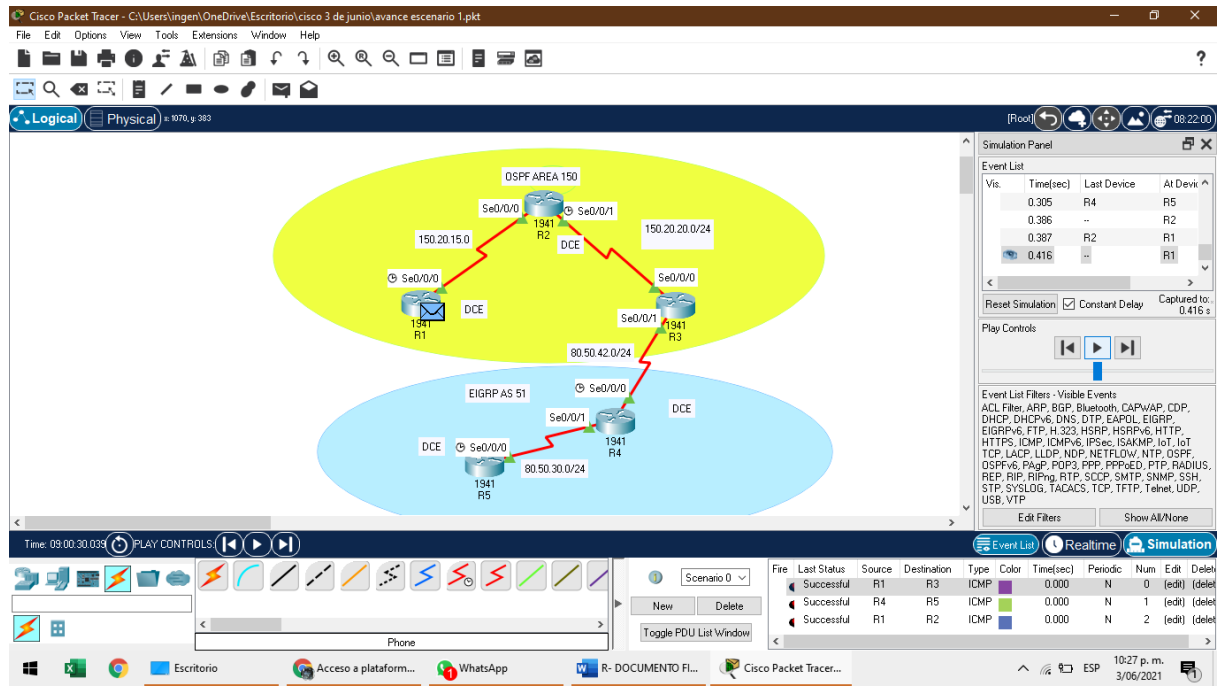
Cisco Packet Tracer - C:\Users\ingen\OneDrive\Escritorio\cisco 3 de junio\avance escenario 1.pkt

File Edit Options View Tools Extensions Window Help

Logical Physical x: 1070, y: 383

[Root] 08:22:00

OSPF AREA 150
Se0/0/0
Se0/0/1
1941
R2
150.20.15.0
DCE
150.20.20.0/24
Se0/0/0
Se0/0/0
DCE
1941
R1
Se0/0/1
1941
R3
80.50.42.0/24
EIGRP AS 51
Se0/0/0
DCE
Se0/0/1
1941
R4
DCE
Se0/0/0
1941
R5
80.50.30.0/24

Simulation Panel
Event List

| Vis. | Time(sec) | Last Device | At Devic |
|---|---|---|---|
| | 0.305 | R4 | R5 |
| | 0.386 | -- | R2 |
| | 0.387 | R2 | R1 |
| | 0.416 | -- | R1 |

Reset Simulation
Constant Delay
Captured to: 0.416 s

Play Controls

Event List Filters - Visible Events
ACL Filter, ARP, BGP, Bluetooth, CAPWAP, CDP, DHCP, DHCPv6, DNS, DTP, EAPOL, EIGRP, EIGRPv6, FTP, H.323, HSRP, HSRPv6, HTTP, HTTPS, ICMP, ICMPv6, IPSec, ISAKMP, IoT, IoT TCP, LACP, LLDP, NDP, NETFLOW, NTP, OSPF, OSPFv6, PAgP, POP3, PPP, PPPoED, PTP, RADIUS, REP, RIP, RIPng, RTP, SCCP, SMTP, SNMP, SSH, STP, SYSLOG, TACACS, TCP, TFTP, Telnet, UDP, USB, VTP

Edit Filters
Show All/None

Time: 09:00:30.039 PLAY CONTROLS:
Event List Realtime Simulation

Scenario 0
New
Delete
Toggle PDU List Window
Phone

| Fire | Last Status | Source | Destination | Type | Color | Time(sec) | Periodic | Num | Edit | Delete |
|---|---|---|---|---|---|---|---|---|---|---|
| | Successful | R1 | R3 | ICMP | | 0.000 | N | 0 | (edit) | (delet |
| | Successful | R4 | R5 | ICMP | | 0.000 | N | 1 | (edit) | (delet |
| | Successful | R1 | R2 | ICMP | | 0.000 | N | 2 | (edit) | (delet |

Escritorio
Acceso a plataform...
WhatsApp
R- DOCUMENTO FI...
Cisco Packet Tracer...
ESP
10:27 p. m.
3/06/2021